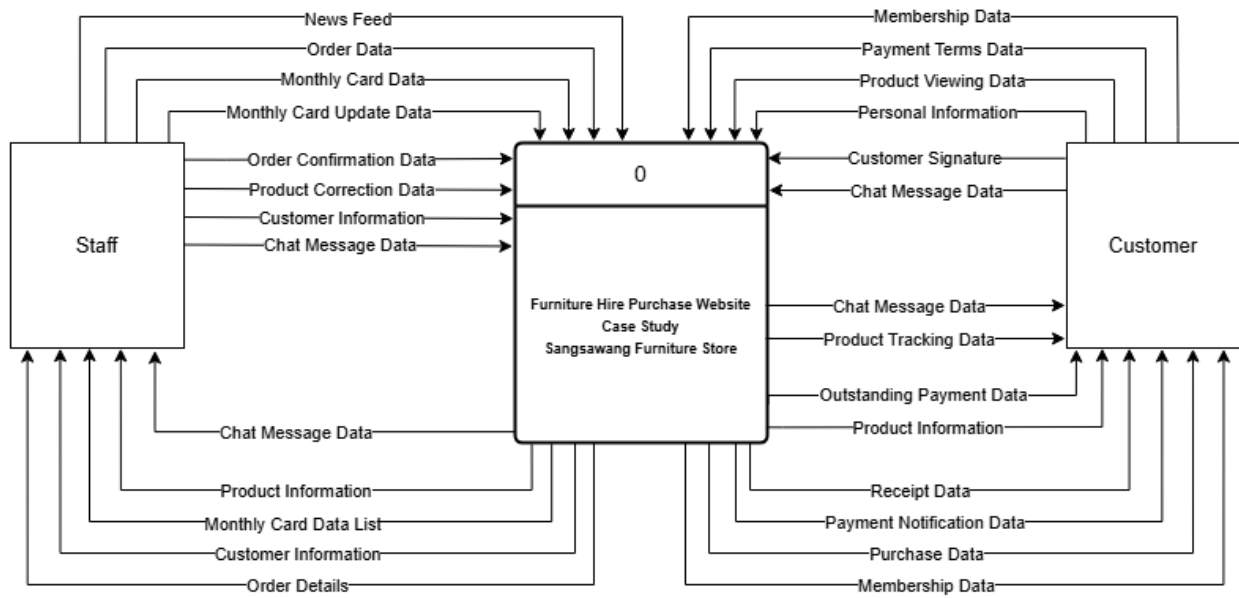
News Feed
Order Data
Monthly Card Data
Monthly Card Update Data
Membership Data
Payment Terms Data
Product Viewing Data
Personal Information

Order Confirmation Data
Product Correction Data
Customer Information
Chat Message Data

0

Customer Signature
Chat Message Data

Staff

Customer

Furniture Hire Purchase Website
Case Study
Sangsawang Furniture Store

Chat Message Data
Product Tracking Data
Outstanding Payment Data
Product Information

Chat Message Data
Product Information
Monthly Card Data List
Customer Information
Order Details

Receipt Data
Payment Notification Data
Purchase Data
Membership Data